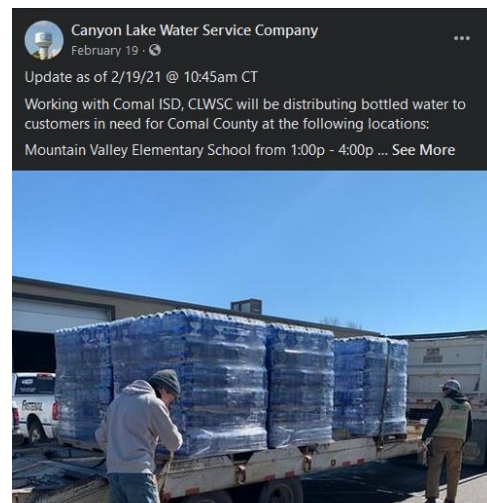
Canyon Lake Water Service Company
February 19 ·

Update as of 2/19/21 @ 10:45am CT

Working with Comal ISD, CLWSC will be distributing bottled water to customers in need for Comal County at the following locations:

Mountain Valley Elementary School from 1:00p - 4:00p ... See More